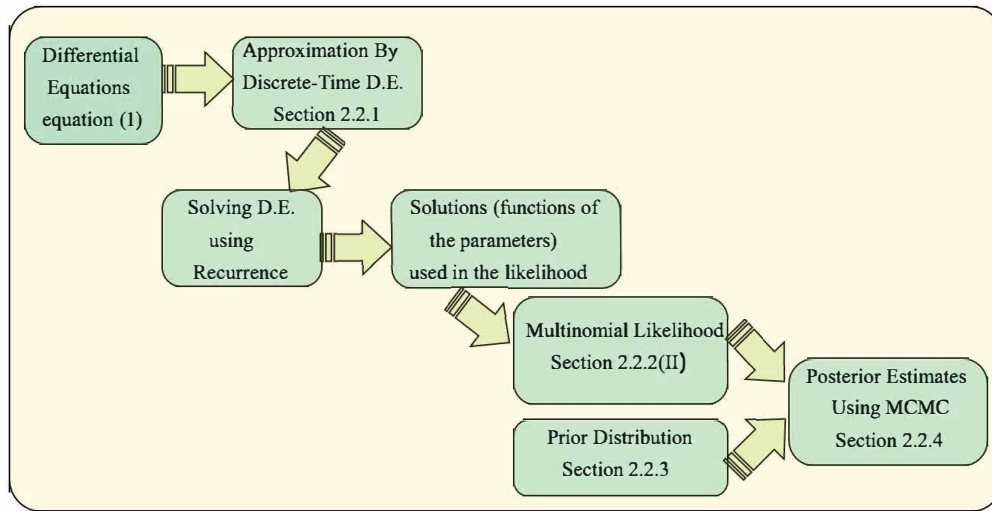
Differential Equations equation (1)

Approximation By Discrete-Time D.E. Section 2.2.1

Solving D.E. using Recurrence

Solutions (functions of the parameters) used in the likelihood

Multinomial Likelihood Section 2.2.2(II)

Prior Distribution Section 2.2.3

Posterior Estimates Using MCMC Section 2.2.4